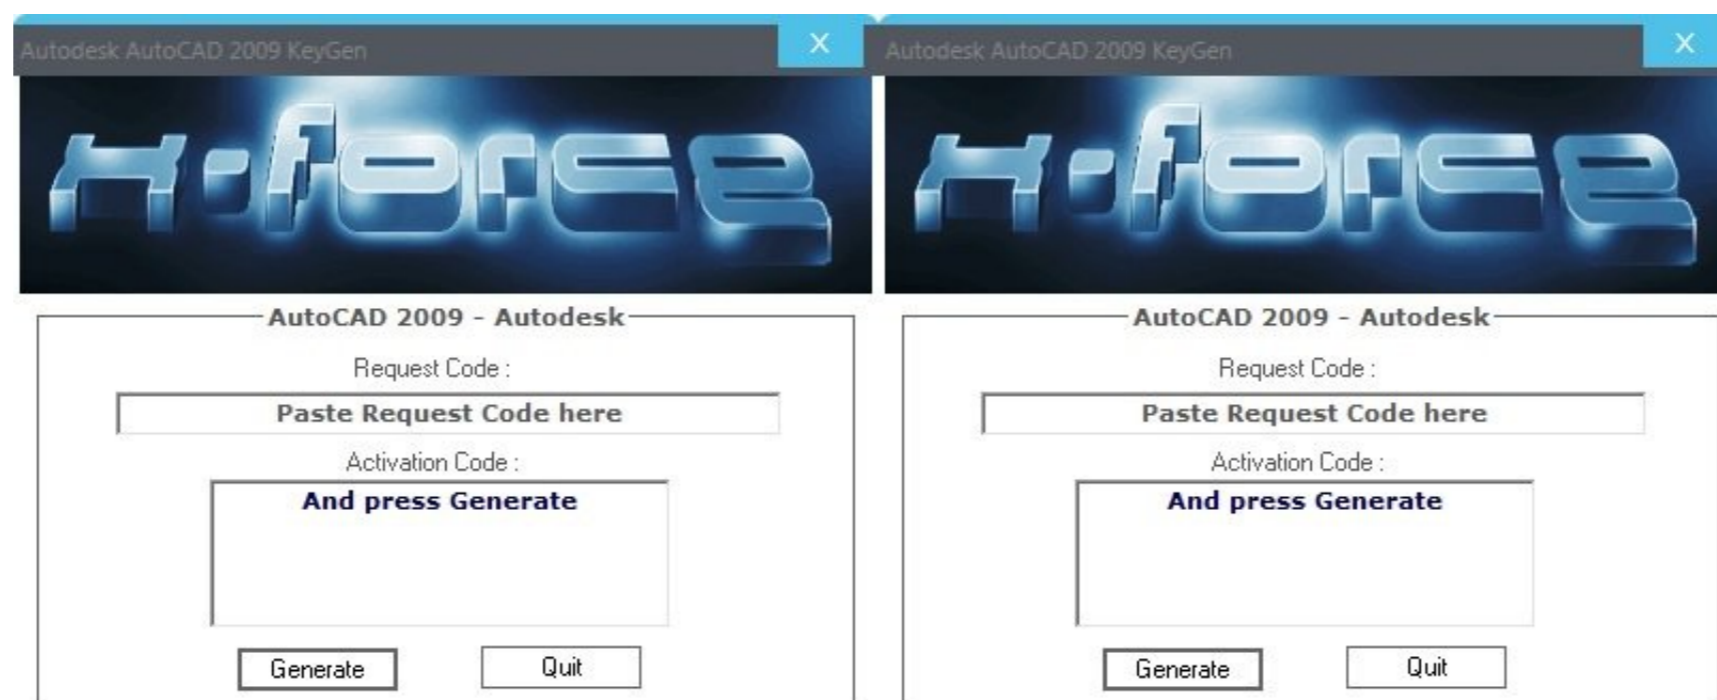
Autodesk AutoCAD 2009 KeyGen
X
X-force
AutoCAD 2009 - Autodesk
Request Code :
Paste Request Code here
Activation Code :
And press Generate
Generate
Quit

Autodesk AutoCAD 2009 KeyGen
X
X-force
AutoCAD 2009 - Autodesk
Request Code :
Paste Request Code here
Activation Code :
And press Generate
Generate
Quit